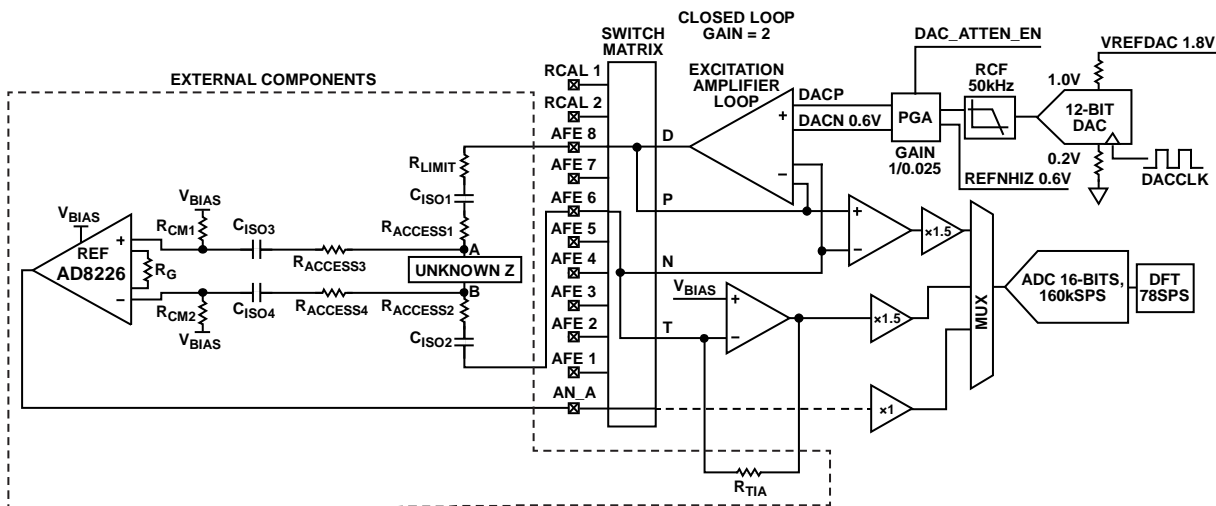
CLOSED LOOP GAIN = 2

SWITCH MATRIX

DAC_ATTEN_EN

VREFDAC 1.8V

EXTERNAL COMPONENTS

RCAL 1
RCAL 2
AFE 8
AFE 7
AFE 6
AFE 5
AFE 4
AFE 3
AFE 2
AFE 1
AN_A

EXCITATION AMPLIFIER LOOP

DACP
DACN 0.6V

PGA

GAIN 1/0.025

RCF 50kHz

1.0V

12-BIT DAC

0.2V

DACCLK

REFNHIZ 0.6V

D
P
N
T

$R_{LIMIT}$
$C_{ISO1}$
$R_{ACCESS1}$
A
UNKNOWN Z
B
$R_{ACCESS2}$
$C_{ISO2}$

$V_{BIAS}$
REF
AD8226
$R_G$
$R_{CM1}$
$R_{CM2}$
$V_{BIAS}$
$V_{BIAS}$
$C_{ISO3}$
$C_{ISO4}$
$R_{ACCESS3}$
$R_{ACCESS4}$
+
–

×1.5
×1.5
×1

MUX

ADC 16-BITS, 160kSPS

DFT 78SPS

$R_{TIA}$